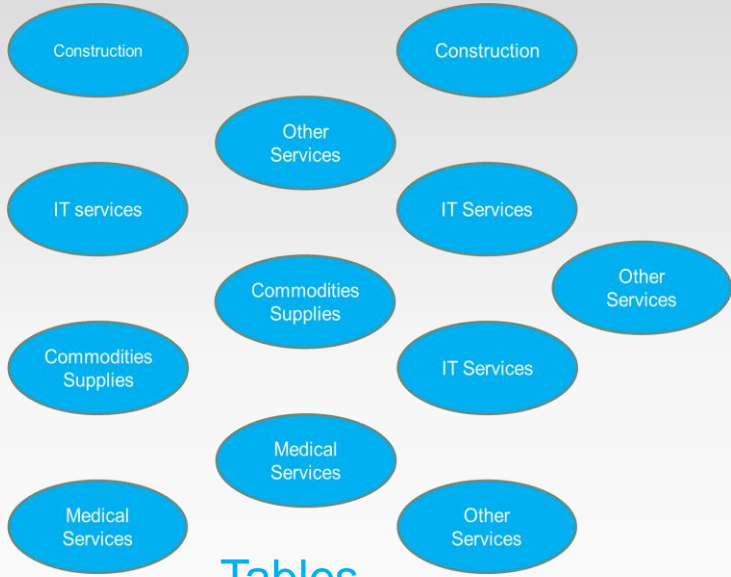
Construction

Construction

Other Services

IT services

IT Services

Other Services

Commodities Supplies

Commodities Supplies

IT Services

Medical Services

Medical Services

Other Services

Tables